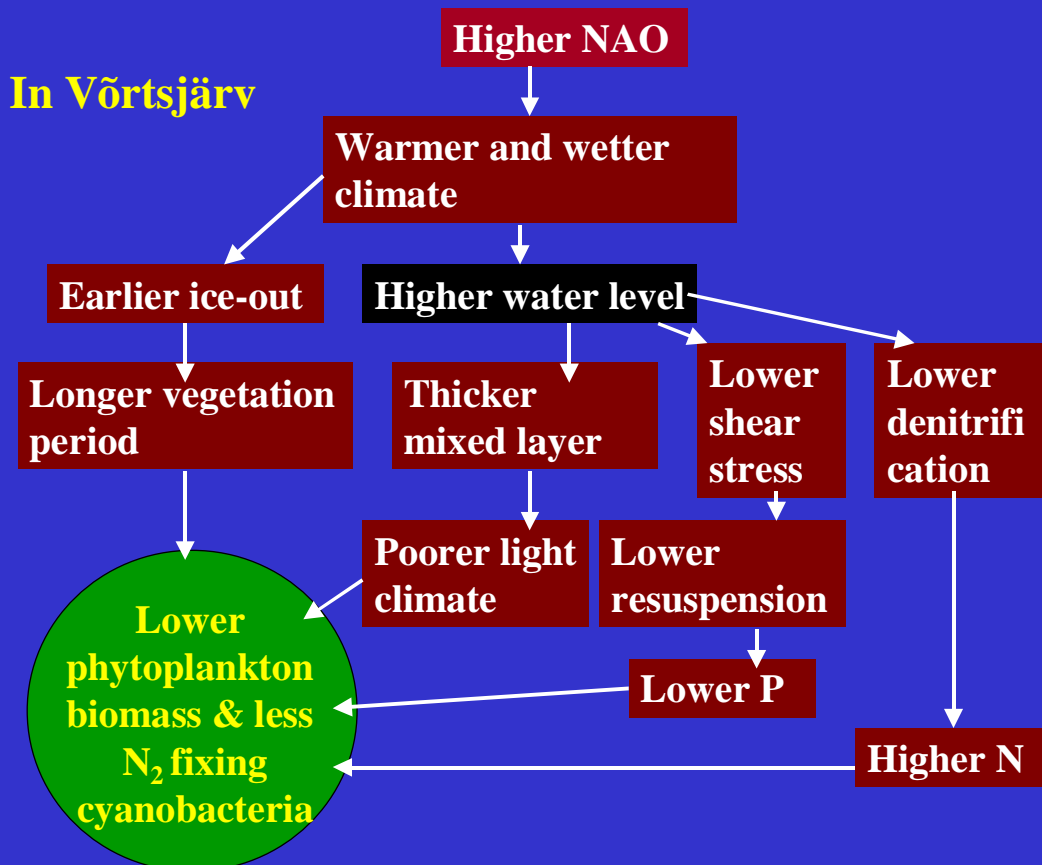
Higher NAO

In Võrtsjärv

Warmer and wetter climate

Earlier ice-out

Higher water level

Longer vegetation period

Thicker mixed layer

Lower shear stress

Lower denitrifi cation

Poorer light climate

Lower resuspension

Lower P

Higher N

Lower phytoplankton biomass & less $N_2$ fixing cyanobacteria